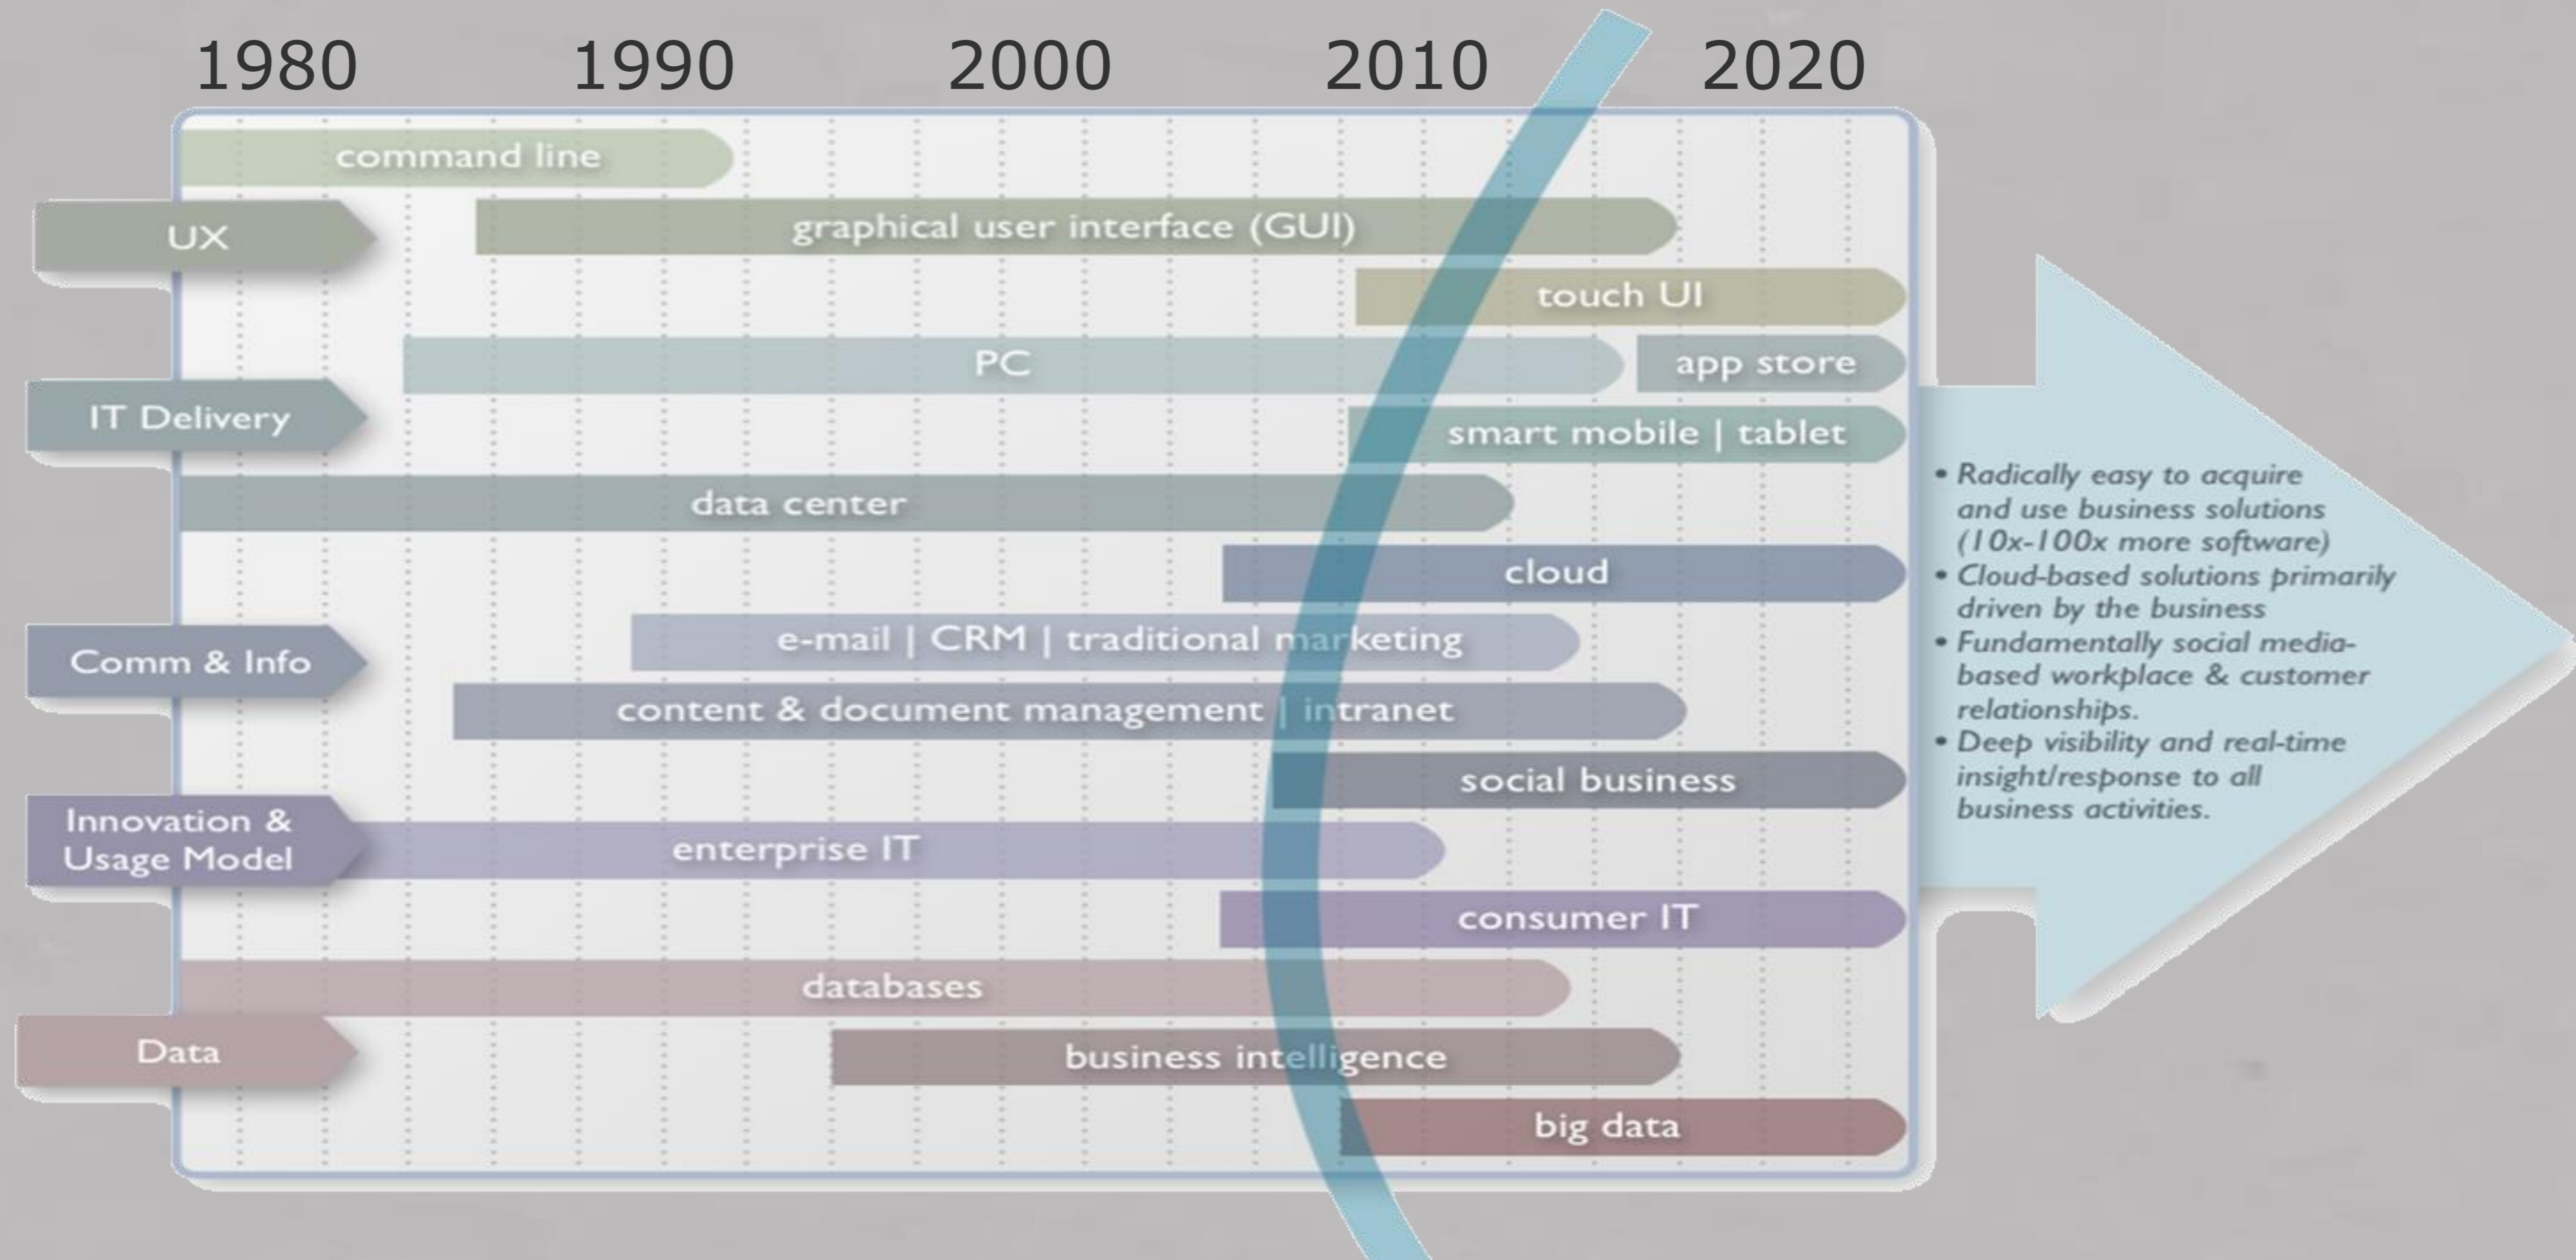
1980 1990 2000 2010 2020

UX
command line
graphical user interface (GUI)
touch UI

IT Delivery
PC
app store
smart mobile | tablet
data center
cloud

Comm & Info
e-mail | CRM | traditional marketing
content & document management | intranet
social business

Innovation & Usage Model
enterprise IT
consumer IT

Data
databases
business intelligence
big data

• Radically easy to acquire and use business solutions (10x-100x more software)
• Cloud-based solutions primarily driven by the business
• Fundamentally social media-based workplace & customer relationships.
• Deep visibility and real-time insight/response to all business activities.